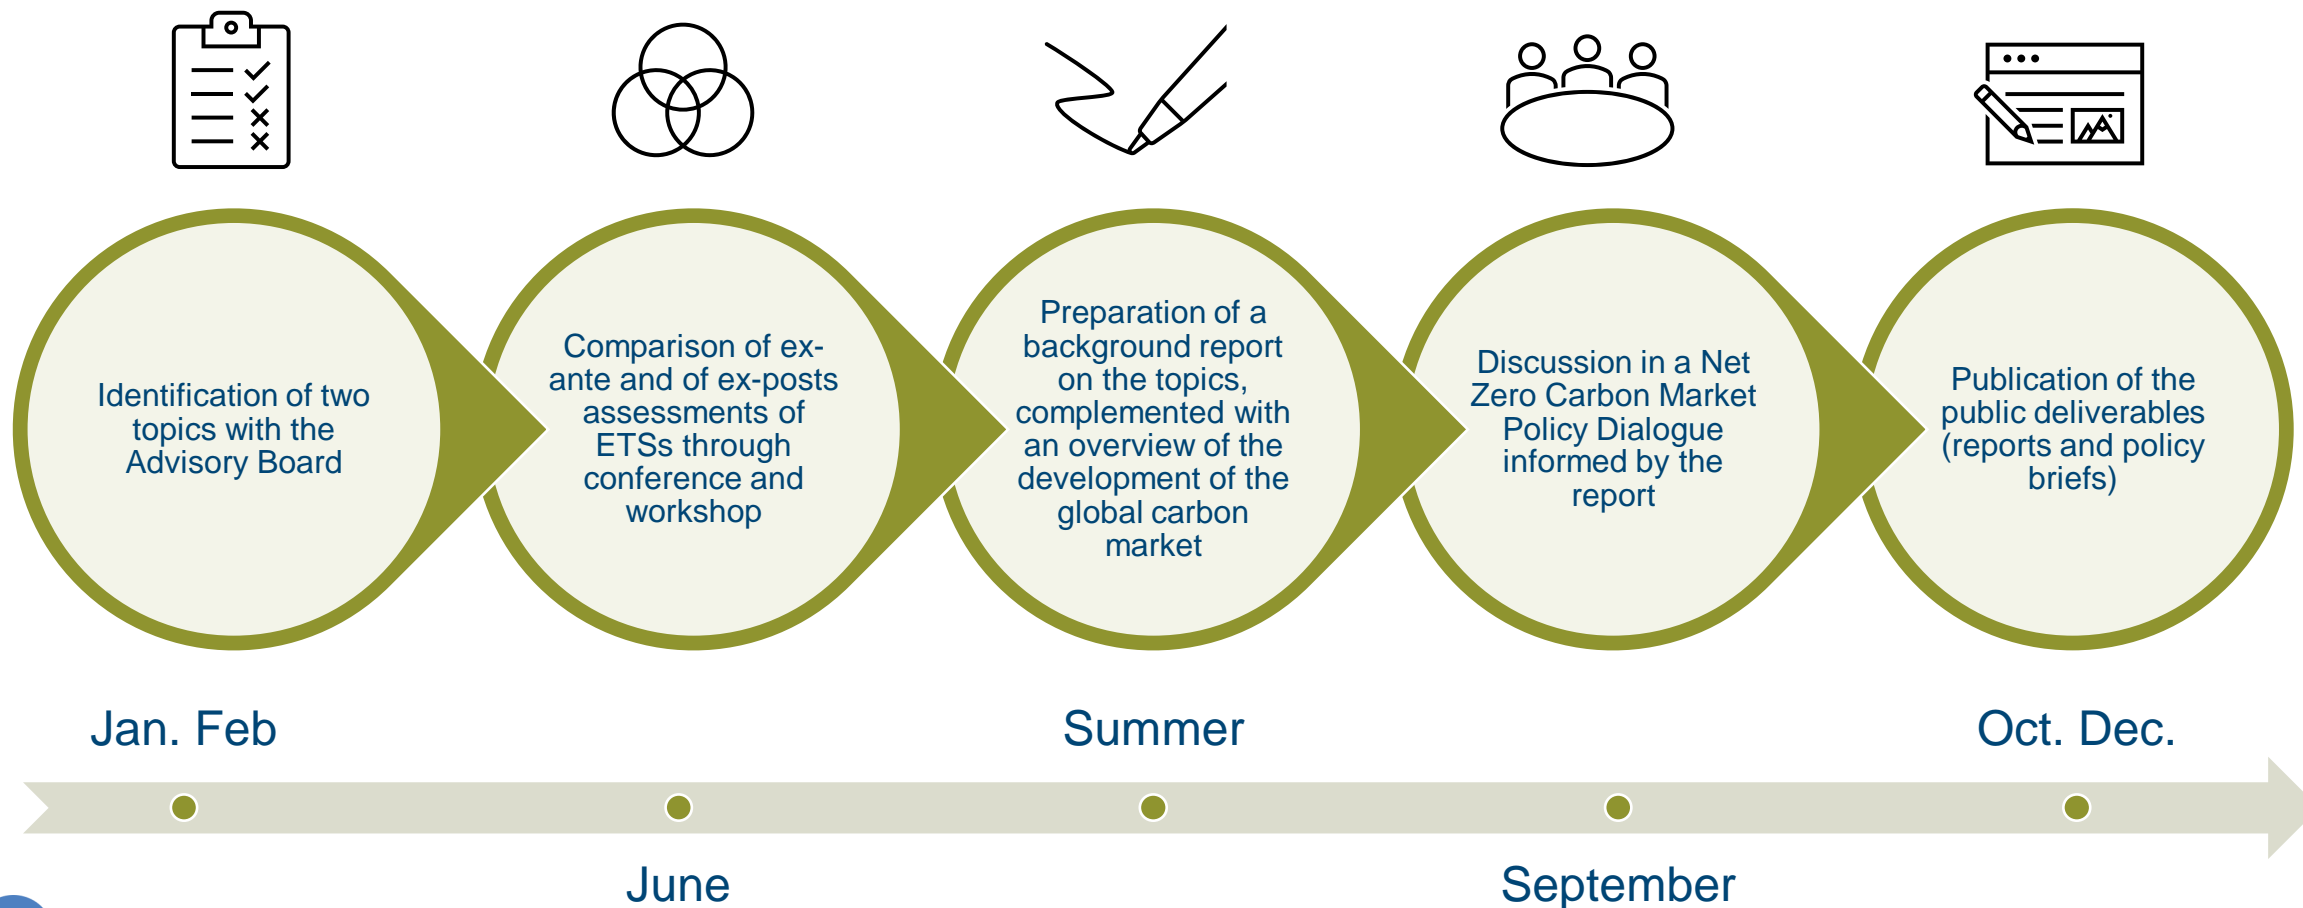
Identification of two topics with the Advisory Board

Comparison of ex-ante and of ex-posts assessments of ETSs through conference and workshop

Preparation of a background report on the topics, complemented with an overview of the development of the global carbon market

Discussion in a Net Zero Carbon Market Policy Dialogue informed by the report

Publication of the public deliverables (reports and policy briefs)

Jan. Feb

Summer

Oct. Dec.

June

September